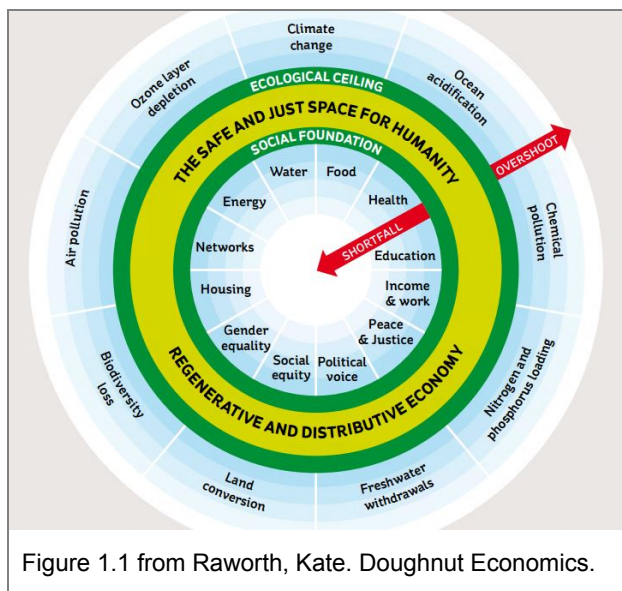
Climate change

Ocean acidification

Chemical pollution

Nitrogen and phosphorus loading

Freshwater withdrawals

Land conversion

Biodiversity loss

Air pollution

Ozone layer depletion

ECOLOGICAL CEILING

THE SAFE AND JUST SPACE FOR HUMANITY

OVERSHOOT

SOCIAL FOUNDATION

Water

Food

Health

Energy

Networks

SHORTFALL

Education

Income & work

Housing

Peace & Justice

Gender equality

Social equity

Political voice

REGENERATIVE AND DISTRIBUTIVE ECONOMY

Figure 1.1 from Raworth, Kate. Doughnut Economics.